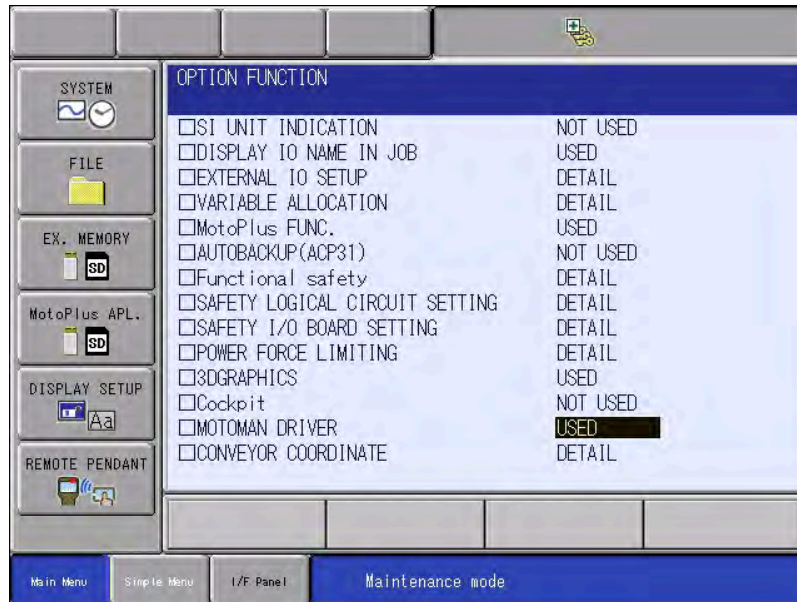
SYSTEM

FILE

EX. MEMORY

SD

MotoPlus APL.

SD

DISPLAY SETUP

Aa

REMOTE PENDANT

OPTION FUNCTION

| | |
|---|---|
| □SI UNIT INDICATION | NOT USED |
| □DISPLAY IO NAME IN JOB | USED |
| □EXTERNAL IO SETUP | DETAIL |
| □VARIABLE ALLOCATION | DETAIL |
| □MotoPlus FUNC. | USED |
| □AUTOBACKUP(ACP31) | NOT USED |
| □Functional safety | DETAIL |
| □SAFETY LOGICAL CIRCUIT SETTING | DETAIL |
| □SAFETY I/O BOARD SETTING | DETAIL |
| □POWER FORCE LIMITING | DETAIL |
| □3DGRAPHICS | USED |
| □Cockpit | NOT USED |
| □MOTOMAN DRIVER | USED |
| □CONVEYOR COORDINATE | DETAIL |

Main Menu

Simple Menu

I/F Panel

Maintenance mode